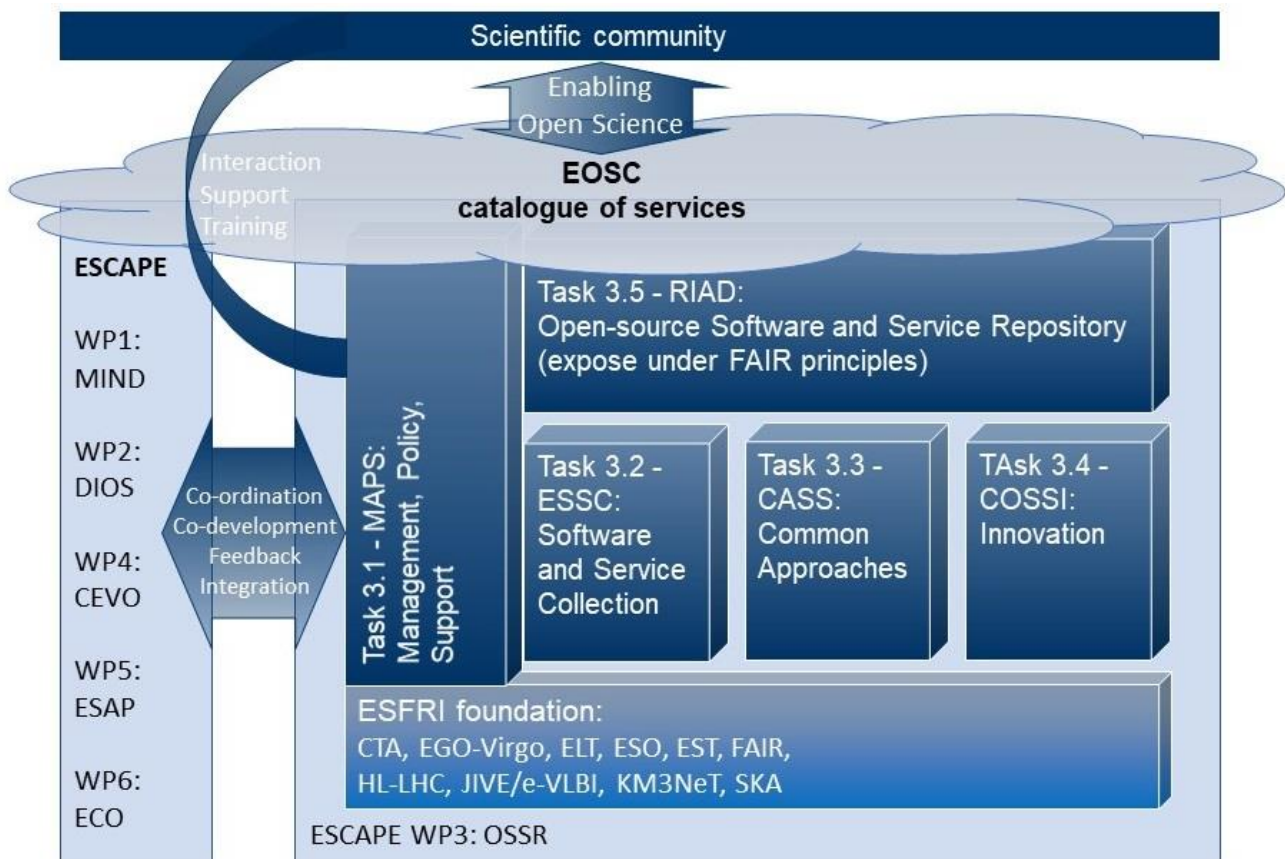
Scientific community

Enabling
Open Science

Interaction
Support
Training

EOSC
catalogue of services

ESCAPE

WP1:
MIND

WP2:
DIOS

WP4:
CEVO

WP5:
ESAP

WP6:
ECO

Co-ordination
Co-development
Feedback
Integration

Task 3.1 - MAPS:
Management, Policy,
Support

Task 3.5 - RIAD:
Open-source Software and Service Repository
(expose under FAIR principles)

Task 3.2 -
ESSC:
Software
and Service
Collection

Task 3.3 -
CASS:
Common
Approaches

TAsk 3.4 -
COSSI:
Innovation

ESFRI foundation:
CTA, EGO-Virgo, ELT, ESO, EST, FAIR,
HL-LHC, JIVE/e-VLBI, KM3NeT, SKA

ESCAPE WP3: OSSR